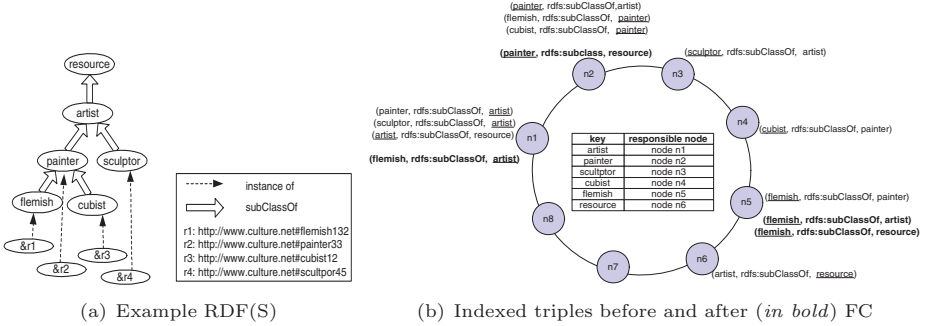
resource
artist
painter
sculptor
flemish
cubist
&r1
&r2
&r3
&r4

instance of
subClassOf
r1: http://www.culture.net#flemish132
r2: http://www.culture.net#painter33
r3: http://www.culture.net#cubist12
r4: http://www.culture.net#scultpor45

(a) Example RDF(S)

(painter, rdfs:subClassOf,artist)
(flemish, rdfs:subClassOf, painter)
(cubist, rdfs:subClassOf, painter)
(painter, rdfs:subclass, resource)
(sculptor, rdfs:subClassOf, artist)
(painter, rdfs:subClassOf, artist)
(sculptor, rdfs:subClassOf, artist)
(artist, rdfs:subClassOf, resource)
(flemish, rdfs:subClassOf, artist)
(cubist, rdfs:subClassOf, painter)
(flemish, rdfs:subClassOf, painter)
(flemish, rdfs:subClassOf, artist)
(flemish, rdfs:subClassOf, resource)
(artist, rdfs:subClassOf, resource)

n1
n2
n3
n4
n5
n6
n7
n8

| key | responsible node |
|---|---|
| artist | node n1 |
| painter | node n2 |
| scultptor | node n3 |
| cubist | node n4 |
| flemish | node n5 |
| resource | node n6 |

(b) Indexed triples before and after (in bold) FC